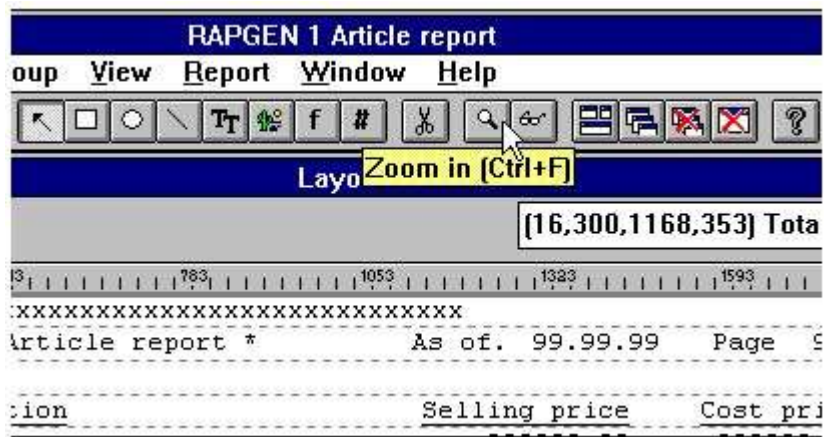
RAPGEN 1 Article report

oup View Report Window Help

Layo Zoom in (Ctrl+F)

(16,300,1168,353) Tota

3 783 1053 1323 1593

:xxxxxxxxxxxxxxxxxxxxxxxxxxxx

Article report * As of. 99.99.99 Page 9

:ion Selling price Cost pri